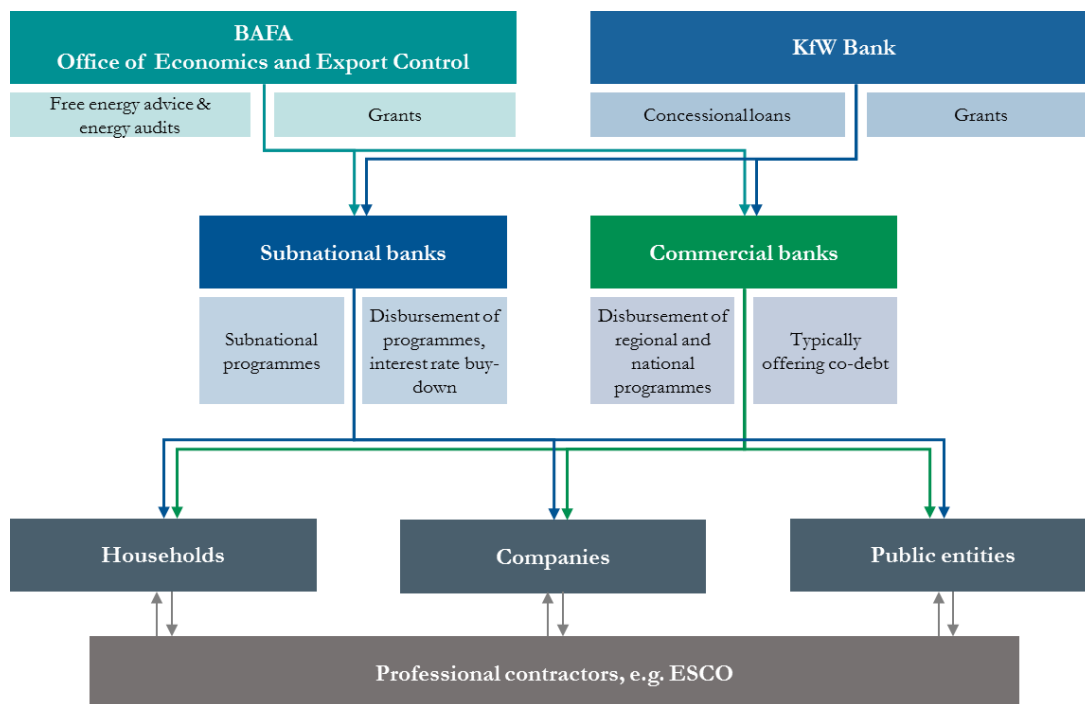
BAFA
Office of Economics and Export Control

Free energy advice & energy audits

Grants

KfW Bank

Concessional loans

Grants

Subnational banks

Subnational programmes

Disbursement of programmes, interest rate buy-down

Commercial banks

Disbursement of regional and national programmes

Typically offering co-debt

Households

Companies

Public entities

Professional contractors, e.g. ESCO